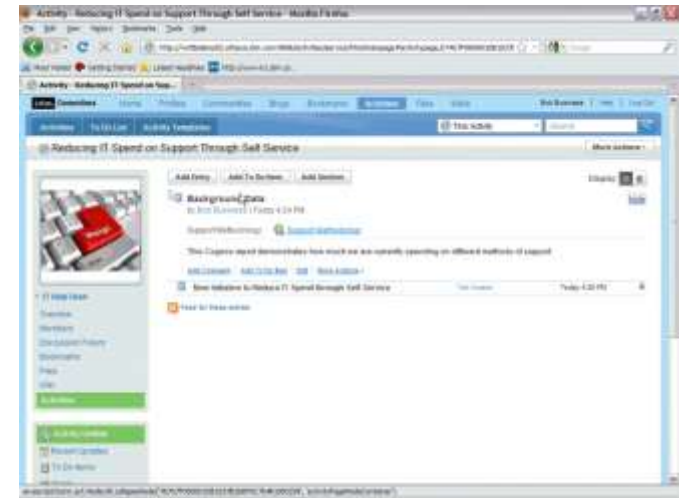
Activity - Reducing IT Spend on Support Through Self Service - Mozilla Firefox

Activity - Reducing IT Spend on Sup...

Activities | To Do List | Activity Templates

This Activity

Reducing IT Spend on Support Through Self Service

More Actions

Add Entry | Add To Do Item | Add Section

Background Data

This Cognos report demonstrates how much we are currently spending on different methods of support.

New Initiative to Reduce IT Spend through Self Service

Today 4:30 PM

Feed for these entries

IT Help Desk

Overview

Members

Activities

Activity Outline

Recent Updates

To Do Items